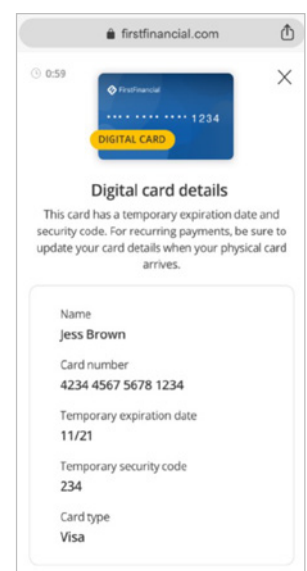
firstfinancial.com

0:59

FirstFinancial

•••• •••• •••• 1234

DIGITAL CARD

Digital card details

This card has a temporary expiration date and security code. For recurring payments, be sure to update your card details when your physical card arrives.

Name
Jess Brown

Card number
4234 4567 5678 1234

Temporary expiration date
11/21

Temporary security code
234

Card type
Visa